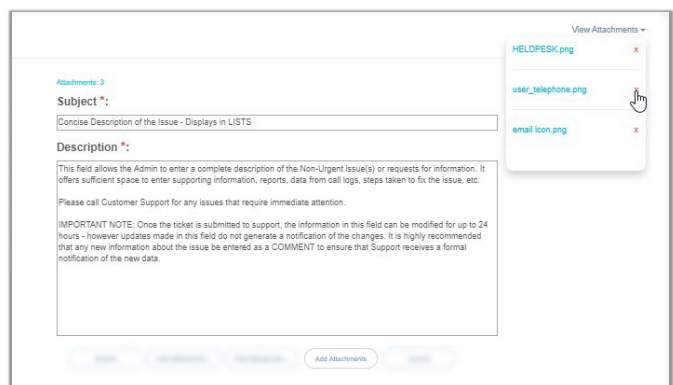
View Attachments ▾

HELDPESK.png x

user_telephone.png x

email icon.png x

Attachments: 3

Subject *:

Concise Description of the Issue - Displays in LISTS

Description *:

This field allows the Admin to enter a complete description of the Non-Urgent issue(s) or requests for information. It offers sufficient space to enter supporting information, reports, data from call logs, steps taken to fix the issue, etc.

Please call Customer Support for any issues that require immediate attention.

IMPORTANT NOTE: Once the ticket is submitted to support, the information in this field can be modified for up to 24 hours - however updates made in this field do not generate a notification of the changes. It is highly recommended that any new information about the issue be entered as a COMMENT to ensure that Support receives a formal notification of the new data.

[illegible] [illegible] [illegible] Add Attachments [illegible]